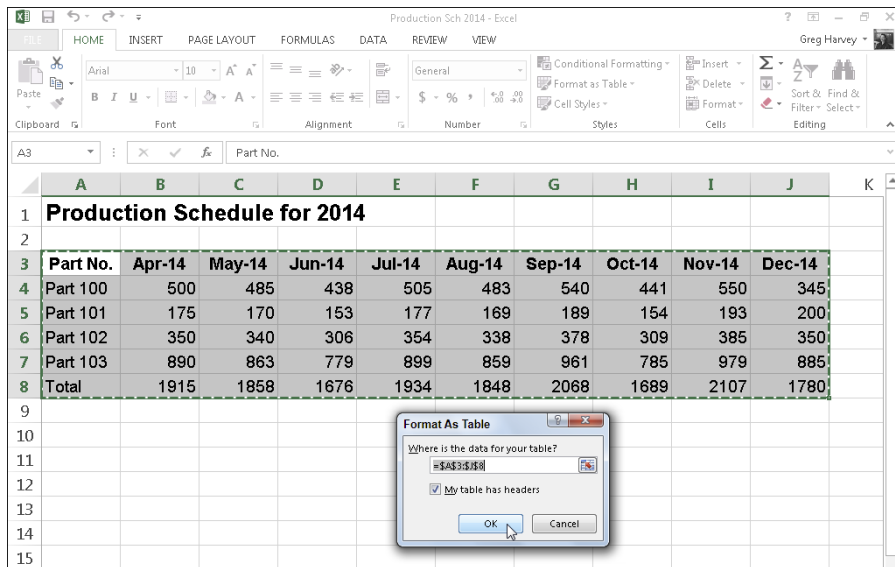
Production Sch 2014 - Excel

FILE HOME INSERT PAGE LAYOUT FORMULAS DATA REVIEW VIEW Greg Harvey

Paste Arial 10 General Conditional Formatting Format as Table Cell Styles Insert Delete Format Sort & Filter Find & Select

Clipboard Font Alignment Number Styles Cells Editing

A3 Part No.

| | A | B | C | D | E | F | G | H | I | J | K |
|---|---|---|---|---|---|---|---|---|---|---|---|
| 1 | Production Schedule for 2014 | | | | | | | | | | |
| 2 | | | | | | | | | | | |
| 3 | Part No. | Apr-14 | May-14 | Jun-14 | Jul-14 | Aug-14 | Sep-14 | Oct-14 | Nov-14 | Dec-14 | |
| 4 | Part 100 | 500 | 485 | 438 | 505 | 483 | 540 | 441 | 550 | 345 | |
| 5 | Part 101 | 175 | 170 | 153 | 177 | 169 | 189 | 154 | 193 | 200 | |
| 6 | Part 102 | 350 | 340 | 306 | 354 | 338 | 378 | 309 | 385 | 350 | |
| 7 | Part 103 | 890 | 863 | 779 | 899 | 859 | 961 | 785 | 979 | 885 | |
| 8 | Total | 1915 | 1858 | 1676 | 1934 | 1848 | 2068 | 1689 | 2107 | 1780 | |
| 9 | | | | | | | | | | | |
| 10 | | | | | | | | | | | |
| 11 | | | | | | | | | | | |
| 12 | | | | | | | | | | | |
| 13 | | | | | | | | | | | |
| 14 | | | | | | | | | | | |
| 15 | | | | | | | | | | | |

Format As Table
Where is the data for your table?
=$A$3:$J$8
My table has headers
OK Cancel